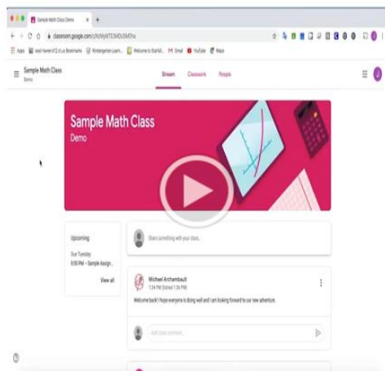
Sample Math Class Demo

classroom.google.com/c/MjYNTE0MDM5Nz

Apps

Sample Math Class
Demo

Stream Classwork People

Sample Math Class
Demo

Upcoming
Due Tuesday
9:00 PM – Sample Assign...
View all

Share something with your class...

Michael Archambault
1:24 PM (Edited 1:26 PM)

Welcome back! I hope everyone is doing well and I am looking forward to our new adventure.

Add class comment...